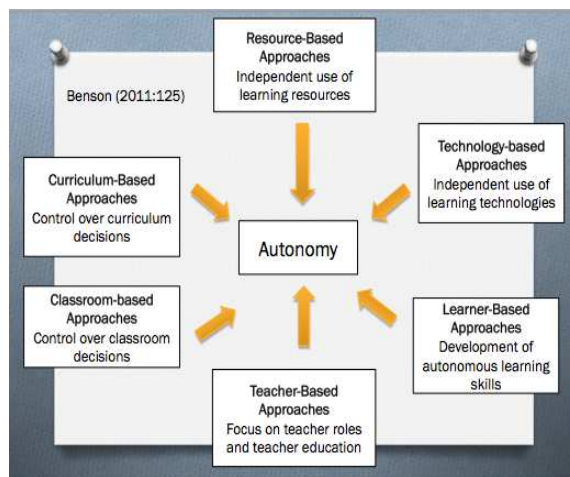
Benson (2011:125)

Resource-Based Approaches
Independent use of learning resources

Technology-based Approaches
Independent use of learning technologies

Curriculum-Based Approaches
Control over curriculum decisions

Autonomy

Classroom-based Approaches
Control over classroom decisions

Learner-Based Approaches
Development of autonomous learning skills

Teacher-Based Approaches
Focus on teacher roles and teacher education